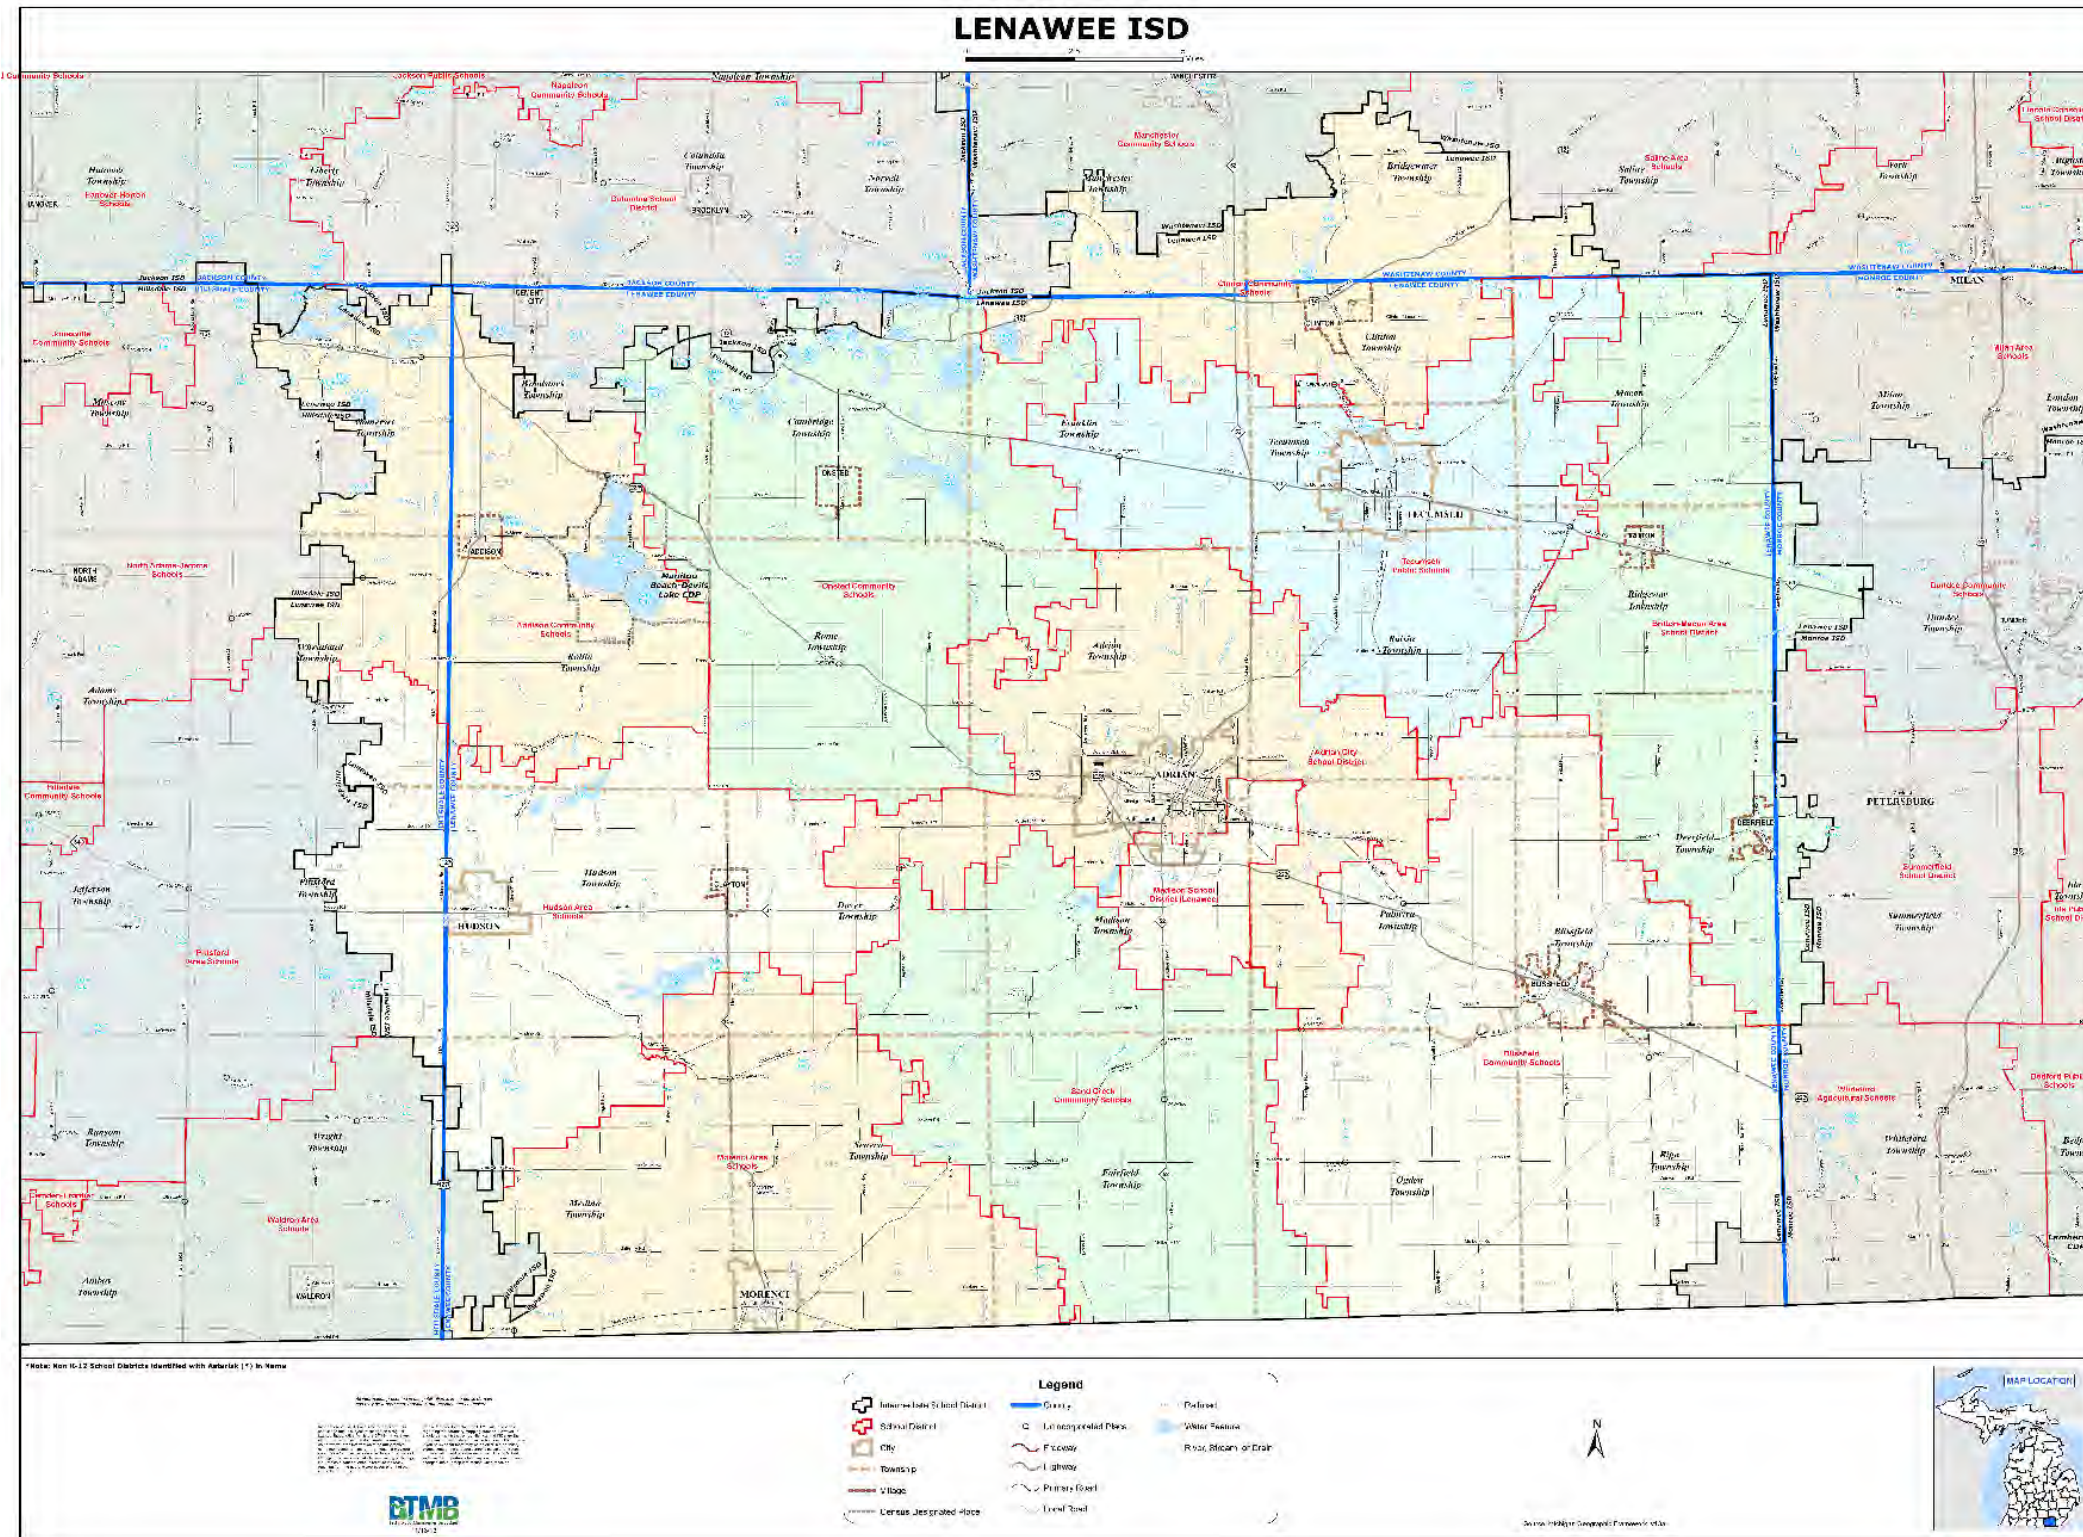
LENAWEE ISD

Jackson Public Schools
Napoleon Community Schools
Napoleon Township
Columbia Township
Norvell Township
Columbia School District
BROOKLYN
Manchester Community Schools
Manchester Township
Bridgewater Township
Saline Area Schools
Saline Township
York Township
Hanover-Horton Schools
Liberty Township
Hanover Township
Washtenaw ISD
Lenawee ISD
Jackson ISD
Hillsdale ISD
JACKSON COUNTY
HILLSDALE COUNTY
LENAWEE COUNTY
WASHTENAW COUNTY
MONROE COUNTY
MILAN
Clinton Community Schools
CLINTON
Clinton Township
Jonesville Community Schools
Moscow Township
Somerset Township
Woodstock Township
Cambridge Township
ONSTED
Franklin Township
Tecumseh Township
Macon Township
Milan Township
Milan Area Schools
London Township
Monroe ISD
TECUMSEH
TECUMSEH
Tecumseh Public Schools
ADDISON
NORTH ADAMS
North Adams-Jerome Schools
Manitou Beach-Devils Lake CDP
Onsted Community Schools
Ridgeway Township
Dundee Community Schools
Dundee Township
Addison Community Schools
Rollin Township
Rome Township
Adrian Township
Raisin Township
Britton-Macon Area School District
Wheatland Township
Adams Township
Adrian City School District
ADRIAN
PETERSBURG
Pittsford Community Schools
Deerfield Township
DEERFIELD
Jefferson Township
Pittsford Township
Hudson Township
Hudson Area Schools
HUDSON
Dover Township
Madison School District (Lenawee)
Madison Township
Palmyra Township
Summerfield School District
Summerfield Township
Blissfield Township
BLISSFIELD
Pittsford Area Schools
Blissfield Community Schools
Sand Creek Community Schools
Whiteford Agricultural Schools
Bedford Public Schools
Ransom Township
Wright Township
Seneca Township
Morenci Area Schools
Riga Township
Whiteford Township
Fairfield Township
Ogden Township
Camden-Frontier Schools
Waldron Area Schools
Medina Township
Amboy Township
WALDRON
MORENCI

*Note: Non K-12 School Districts Identified with Asterisk (*) In Name

Legend
Intermediate School District
School District
City
Township
Village
Census Designated Place
County
Unincorporated Place
Freeway
Highway
Primary Road
Local Road
Railroad
Water Feature
River, Stream or Drain

DTMB

MAP LOCATION